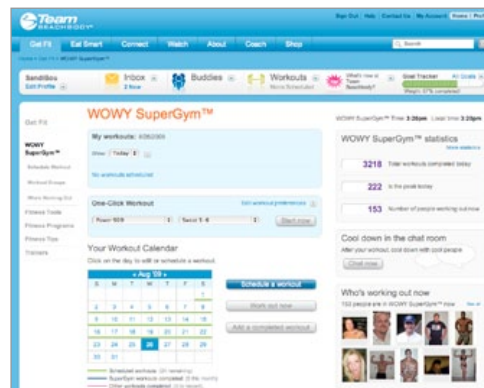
Team BEACHBODY

Sign Out | Help | Contact Us | My Account | Home | Prof

Get Fit | Eat Smart | Connect | Watch | About | Coach | Shop

Search

Home > Get Fit > WOWY SuperGym™

SandiBou
Edit Profile

Inbox
0 New

Buddies

Workouts
None Scheduled

What's new in Team Beachbody?

Goal Tracker
Weight: 97% completed

All Goals

Get Fit

WOWY SuperGym™

Schedule Workout

Workout Groups

Fitness Tools

Fitness Programs

Fitness Tips

Trainers

WOWY SuperGym™

WOWY SuperGym™ Time: 3:20pm Local time: 3:20pm

My workouts: 8/26/2009

Show: Today

No workouts scheduled

One-Click Workout

Edit workout preferences

Power 90®

Sweat 1-2

Start now

Your Workout Calendar

Click on the day to add or schedule a workout.

« Aug '09 »

| S | M | T | W | T | F | S |
|---|---|---|---|---|---|---|
| | | | | | | 1 |
| 2 | 3 | 4 | 5 | 6 | 7 | 8 |
| 9 | 10 | 11 | 12 | 13 | 14 | 15 |
| 16 | 17 | 18 | 19 | 20 | 21 | 22 |
| 23 | 24 | 25 | 26 | 27 | 28 | 29 |
| 30 | 31 | | | | | |

Schedule a workout

Work out now

Add a completed workout

Scheduled workout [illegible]
SuperGym workout completed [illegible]
Other workouts completed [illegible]

WOWY SuperGym™ statistics

More statistics

3218 Total workouts completed today

222 In the pool today

153 Number of people working out now

Cool down in the chat room

After your workout, cool down with cool people.

Chat now

Who's working out now

153 people are in WOWY SuperGym™ now

See all